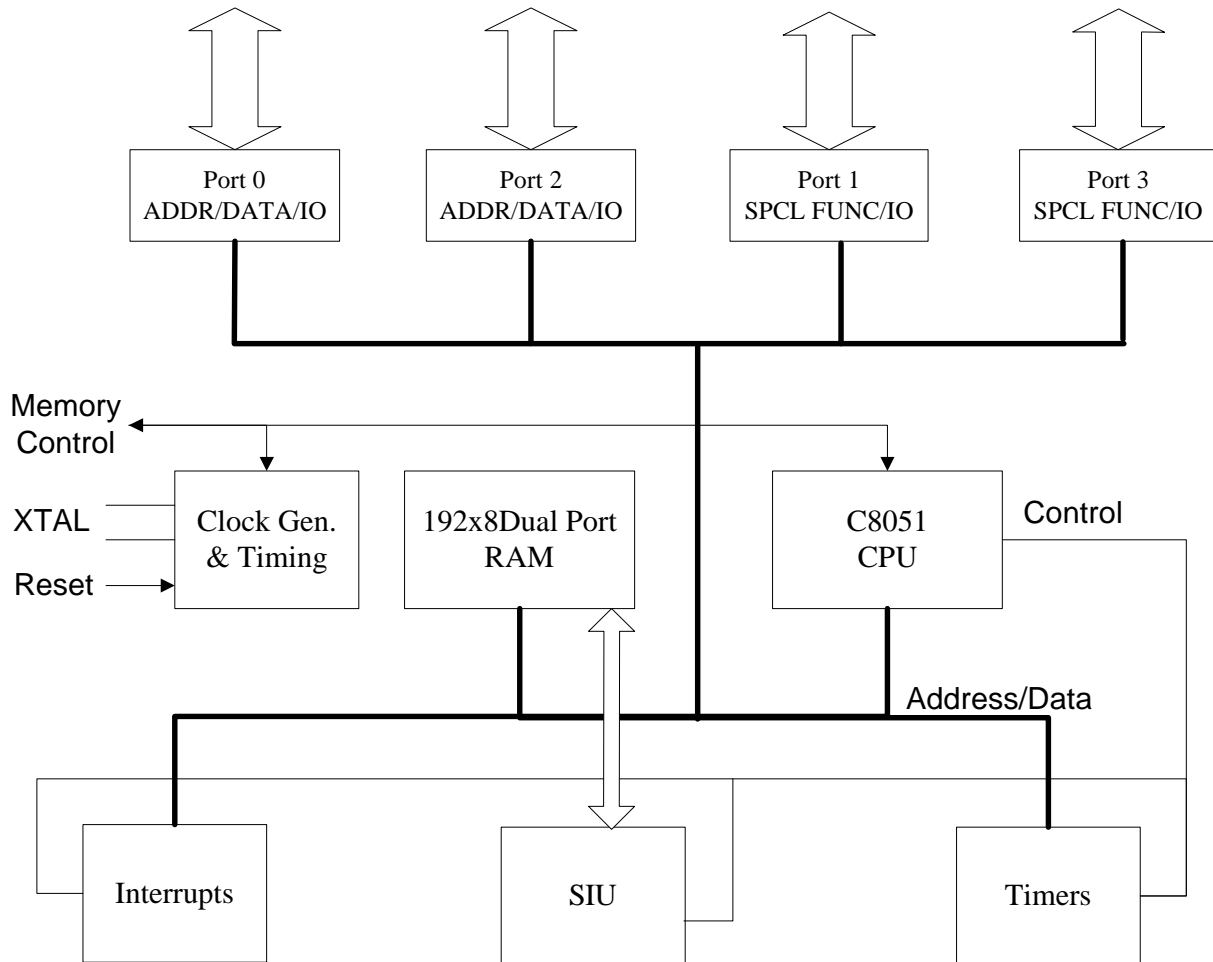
Port 0
ADDR/DATA/IO

Port 2
ADDR/DATA/IO

Port 1
SPCL FUNC/IO

Port 3
SPCL FUNC/IO

Memory
Control

XTAL

Reset

Clock Gen.
& Timing

192x8Dual Port
RAM

C8051
CPU

Control

Address/Data

Interrupts

SIU

Timers